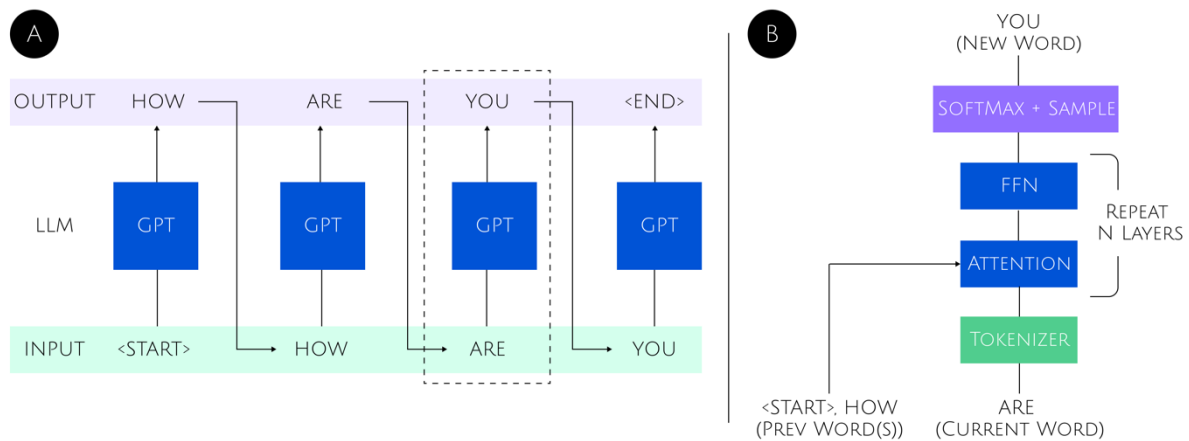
A

OUTPUT HOW ARE YOU <END>

LLM GPT GPT GPT GPT

INPUT <START> HOW ARE YOU

B

YOU
(NEW WORD)

SOFTMAX + SAMPLE

FFN

REPEAT
N LAYERS

ATTENTION

TOKENIZER

<START>, HOW
(PREV WORD(S))

ARE
(CURRENT WORD)